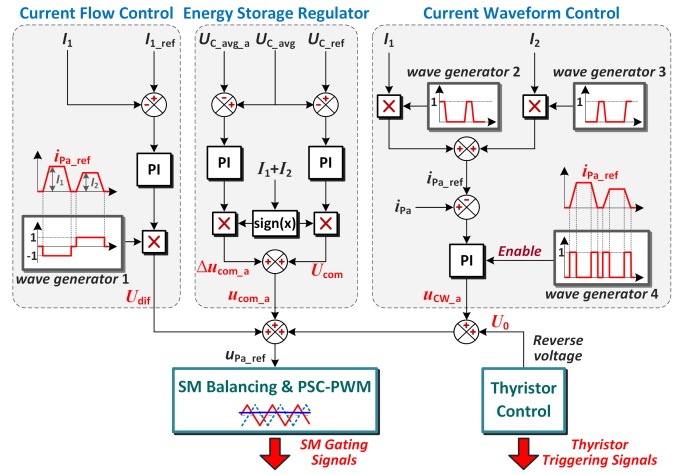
Current Flow Control

$I_1$

$I_{1\_ref}$

-

+

PI

$i_{Pa\_ref}$

$I_1$

$I_2$

1

-1

wave generator 1

$U_{dif}$

Energy Storage Regulator

$U_{C\_avg\_a}$

$U_{C\_avg}$

$U_{C\_ref}$

-

+

+

-

PI

PI

$I_1+I_2$

sign(x)

$\Delta u_{com\_a}$

+

+

$U_{com}$

$u_{com\_a}$

Current Waveform Control

$I_1$

$I_2$

wave generator 2

wave generator 3

1

1

+

+

$i_{Pa\_ref}$

$i_{Pa}$

+

-

$i_{Pa\_ref}$

PI

Enable

1

wave generator 4

$u_{CW\_a}$

+

+

+

+

+

+

$U_0$

$u_{Pa\_ref}$

Reverse voltage

SM Balancing & PSC-PWM

Thyristor Control

SM Gating Signals

Thyristor Triggering Signals